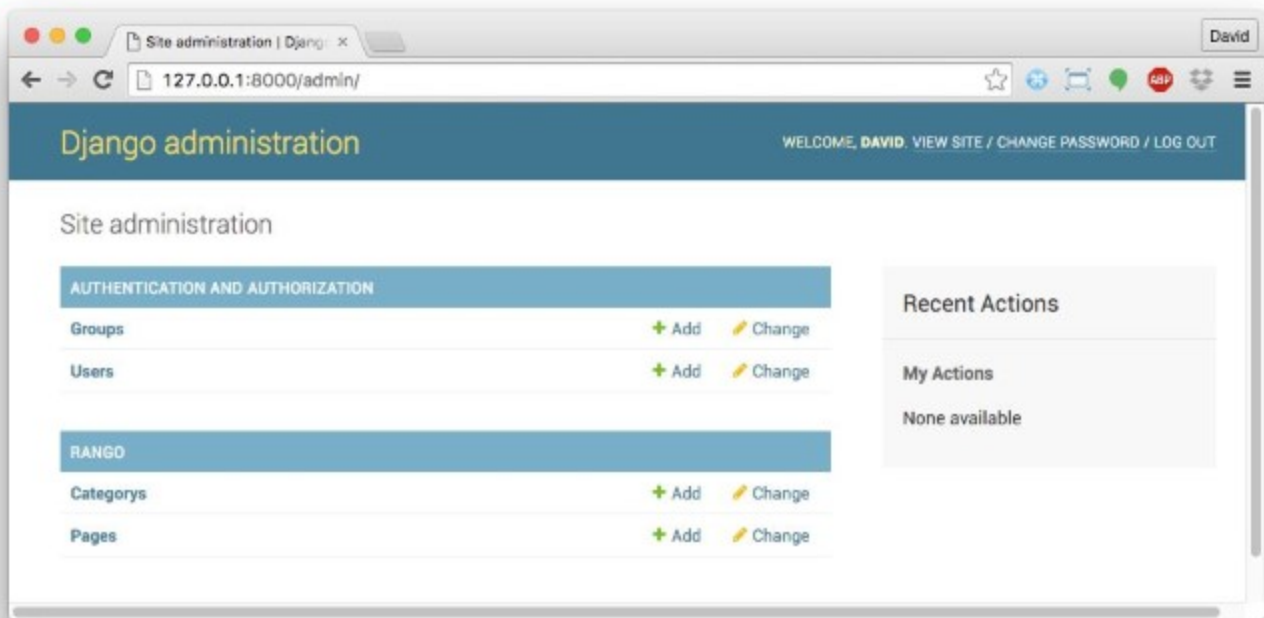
Site administration | Djang ×

David

127.0.0.1:8000/admin/

ABP

Django administration

WELCOME, DAVID. VIEW SITE / CHANGE PASSWORD / LOG OUT

Site administration

| AUTHENTICATION AND AUTHORIZATION | | |
|---|---|---|
| Groups | + Add | Change |
| Users | + Add | Change |

| RANGO | | |
|---|---|---|
| Categorys | + Add | Change |
| Pages | + Add | Change |

Recent Actions

My Actions

None available